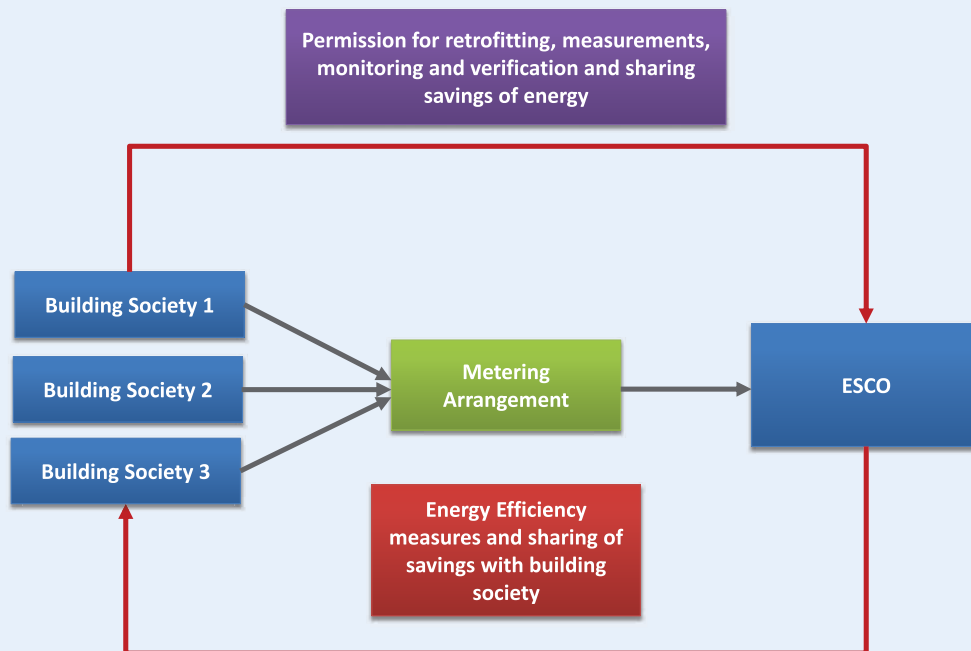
Permission for retrofitting, measurements, monitoring and verification and sharing savings of energy

Building Society 1

Building Society 2

Building Society 3

Metering Arrangement

ESCO

Energy Efficiency measures and sharing of savings with building society